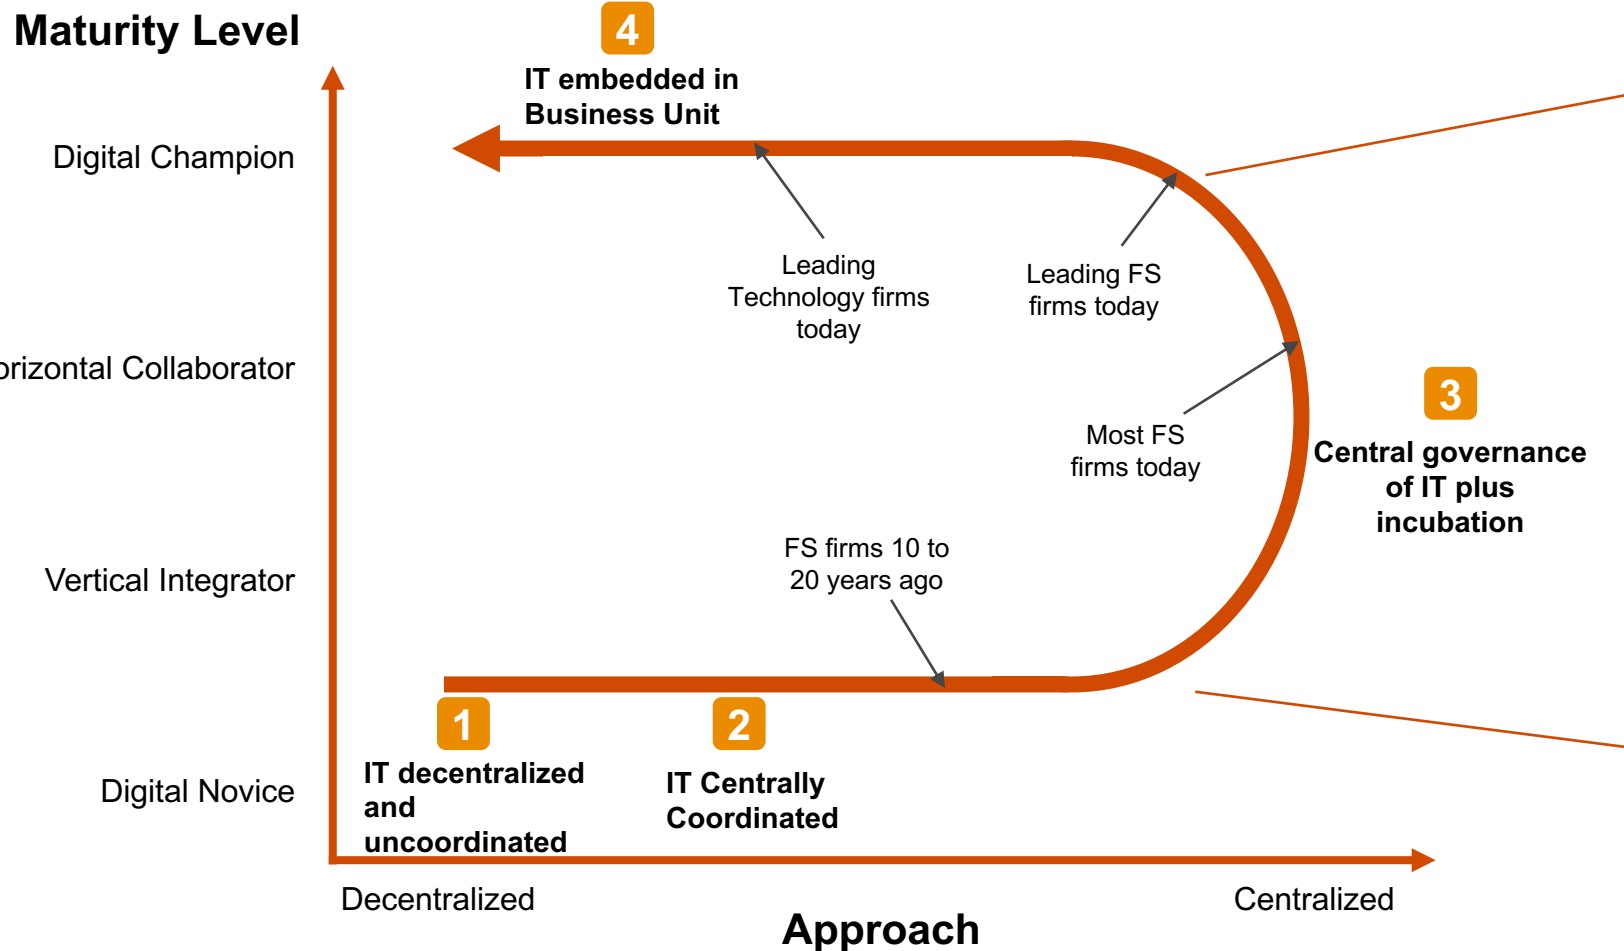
Maturity Level

4
IT embedded in Business Unit

Digital Champion

Leading Technology firms today

Leading FS firms today

orizontal Collaborator

Most FS firms today

3
Central governance of IT plus incubation

Vertical Integrator

FS firms 10 to 20 years ago

1
IT decentralized and uncoordinated

2
IT Centrally Coordinated

Digital Novice

Decentralized

Centralized

Approach